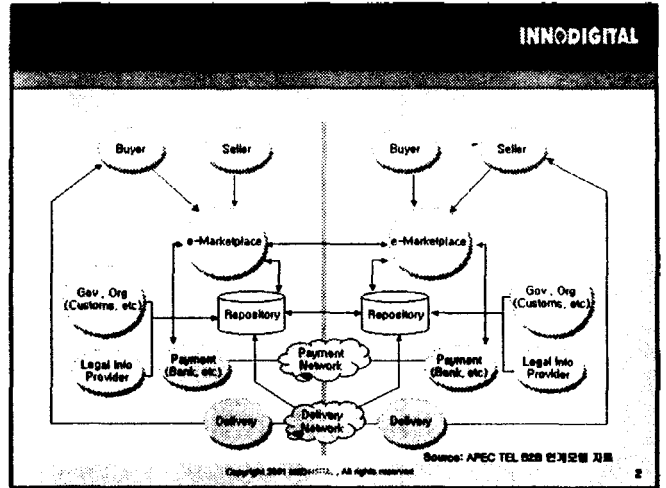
INNODIGITAL

Buyer

Seller

Buyer

Seller

e-Marketplace

e-Marketplace

Gov , Org (Customs, etc)

Repository

Repository

Gov , Org (Customs, etc)

Legal Info Provider

Payment (Bank, etc)

Payment Network

Payment (Bank, etc)

Legal Info Provider

Delivery

Delivery Network

Delivery

Source: APEC TEL B2B 연계모델 자료

Copyright 2001 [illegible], All rights reserved

2